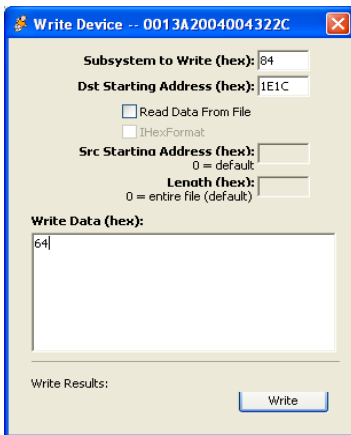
Write Device -- 0013A2004004322C

Subsystem to Write (hex): 84

Dst Starting Address (hex): 1E1C

Read Data From File

IHexFormat

Src Starting Address (hex):
0 = default

Length (hex):
0 = entire file (default)

Write Data (hex):

64

Write Results:

Write